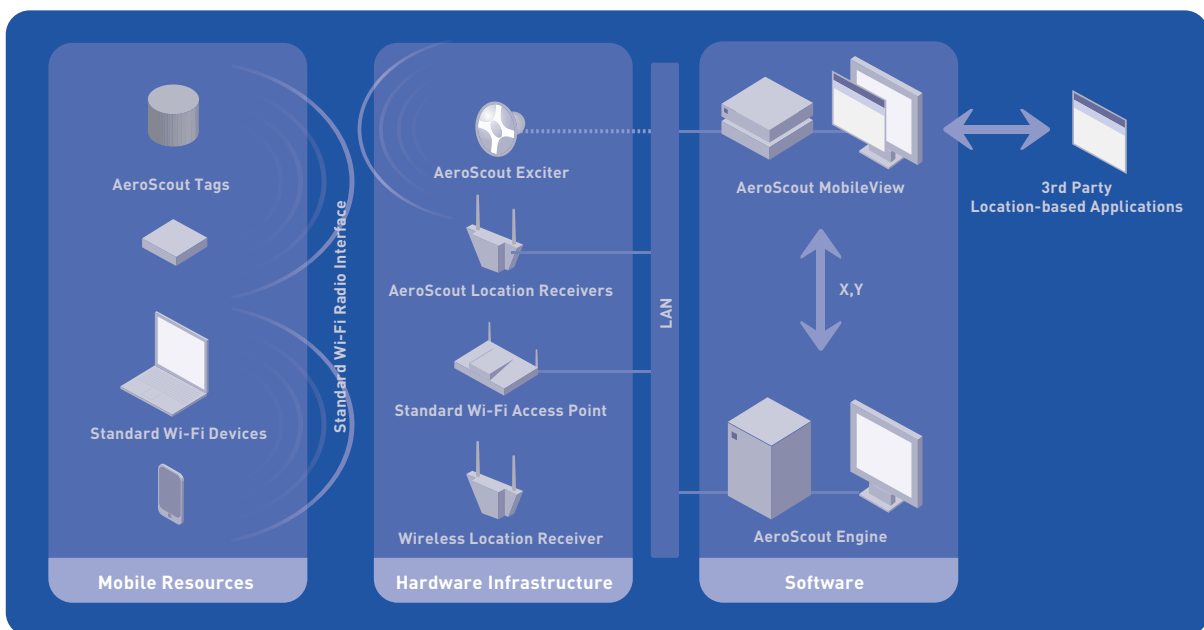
AeroScout Tags

Standard Wi-Fi Devices

Mobile Resources

Standard Wi-Fi Radio Interface

AeroScout Exciter

AeroScout Location Receivers

Standard Wi-Fi Access Point

Wireless Location Receiver

Hardware Infrastructure

LAN

AeroScout MobileView

X,Y

AeroScout Engine

Software

3rd Party
Location-based Applications